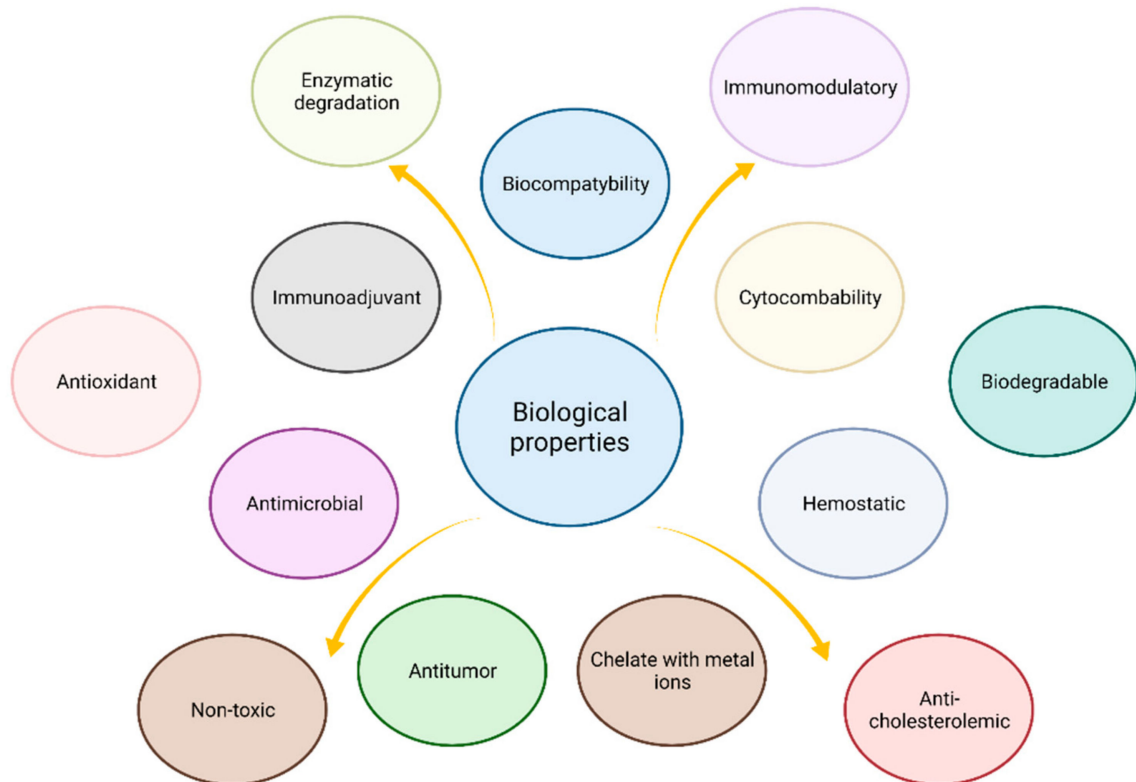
Enzymatic degradation

Immunomodulatory

Biocompatybility

Immunoadjuvant

Cytocombability

Antioxidant

Biological properties

Biodegradable

Antimicrobial

Hemostatic

Antitumor

Chelate with metal ions

Non-toxic

Anti-cholesterolemic